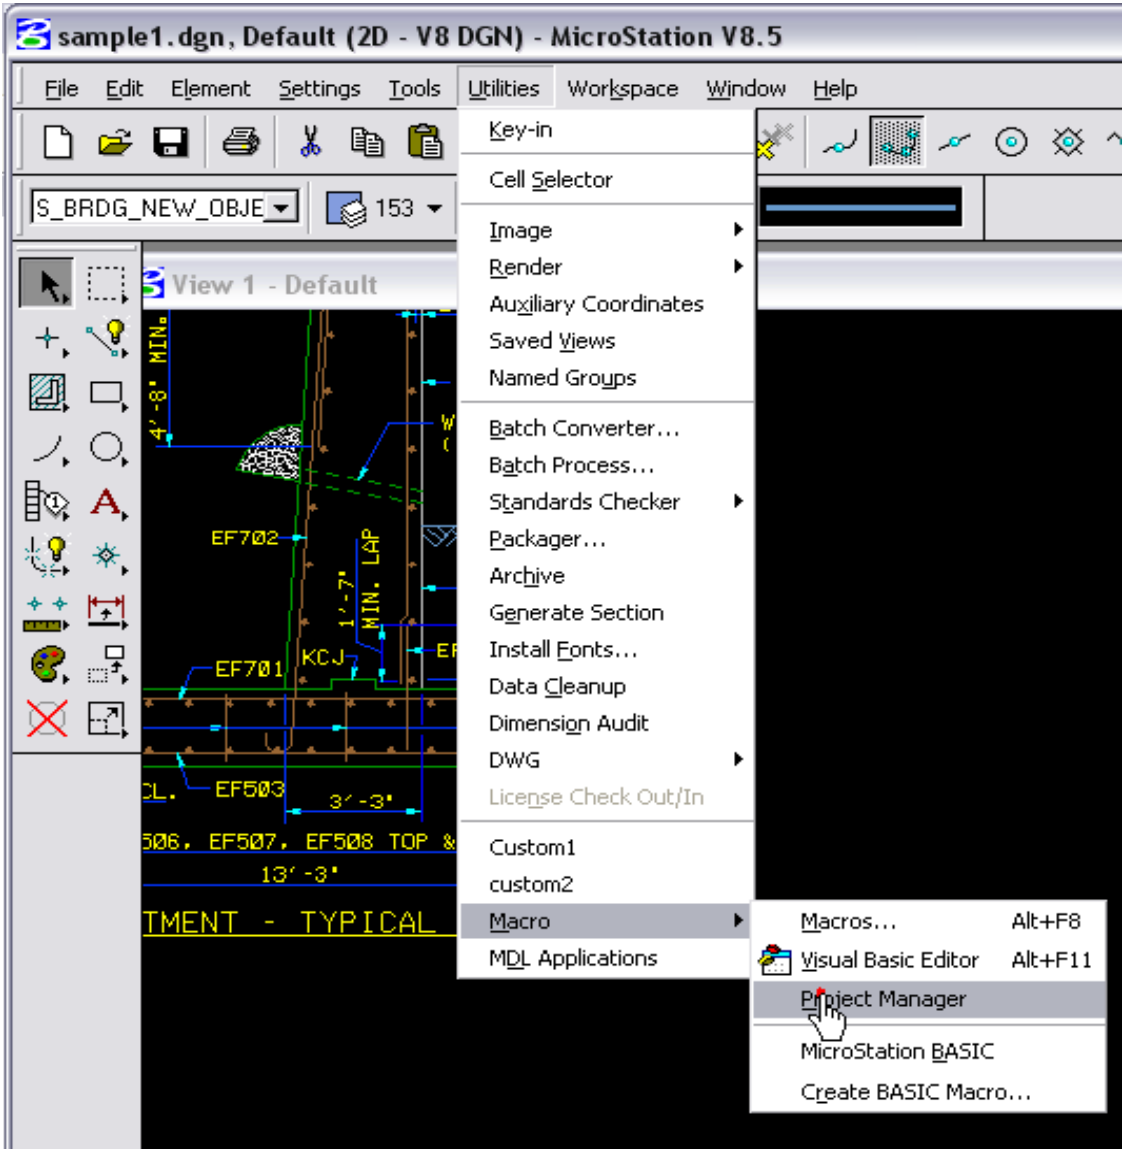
sample1.dgn, Default (2D - V8 DGN) - MicroStation V8.5

File Edit Element Settings Tools Utilities Workspace Window Help

S_BRDG_NEW_OBJE 153

View 1 - Default

Key-in
Cell Selector
Image
Render
Auxiliary Coordinates
Saved Views
Named Groups
Batch Converter...
Batch Process...
Standards Checker
Packager...
Archive
Generate Section
Install Fonts...
Data Cleanup
Dimension Audit
DWG
License Check Out/In
Custom1
custom2
Macro
MDL Applications

Macros... Alt+F8
Visual Basic Editor Alt+F11
Project Manager
MicroStation BASIC
Create BASIC Macro...

4'-8" MIN.
EF702
1'-7" MIN. LAP
KCJ
EF701
EF
CL.
EF503
3'-3"
506, EF507, EF508 TOP &
13'-3"
TMENT - TYPICAL